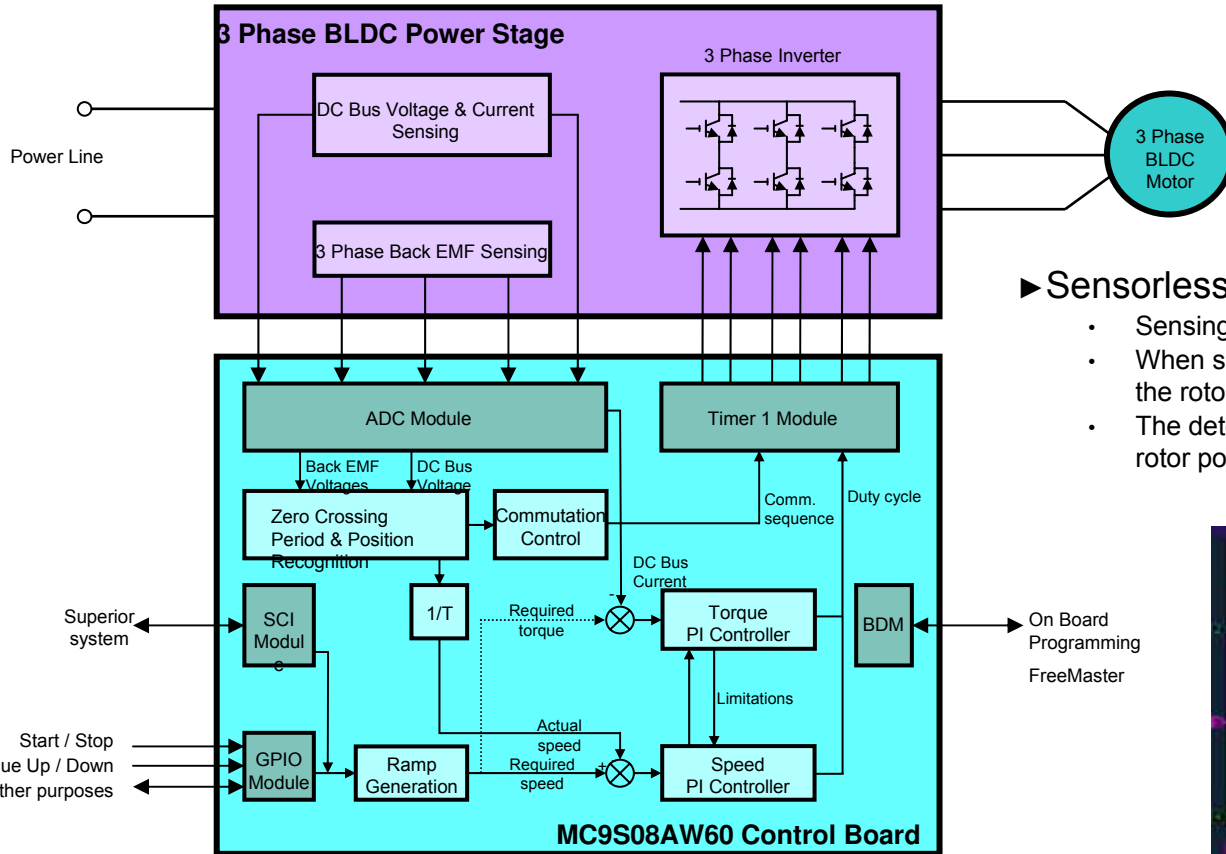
3 Phase BLDC Power Stage

3 Phase Inverter

DC Bus Voltage & Current Sensing

3 Phase Back EMF Sensing

Power Line

3 Phase BLDC Motor

►Sensorless

- Sensing
- When s the roto
- The det rotor po

ADC Module

Timer 1 Module

Back EMF Voltages

DC Bus Voltage

Zero Crossing Period & Position Recognition

Commutation Control

Comm. sequence

Duty cycle

DC Bus Current

-

Superior system

SCI Module

1/T

Required torque

Torque PI Controller

BDM

On Board Programming

FreeMaster

Limitations

Actual speed

Start / Stop

ue Up / Down

ther purposes

GPIO Module

Ramp Generation

Required speed

+

Speed PI Controller

MC9S08AW60 Control Board